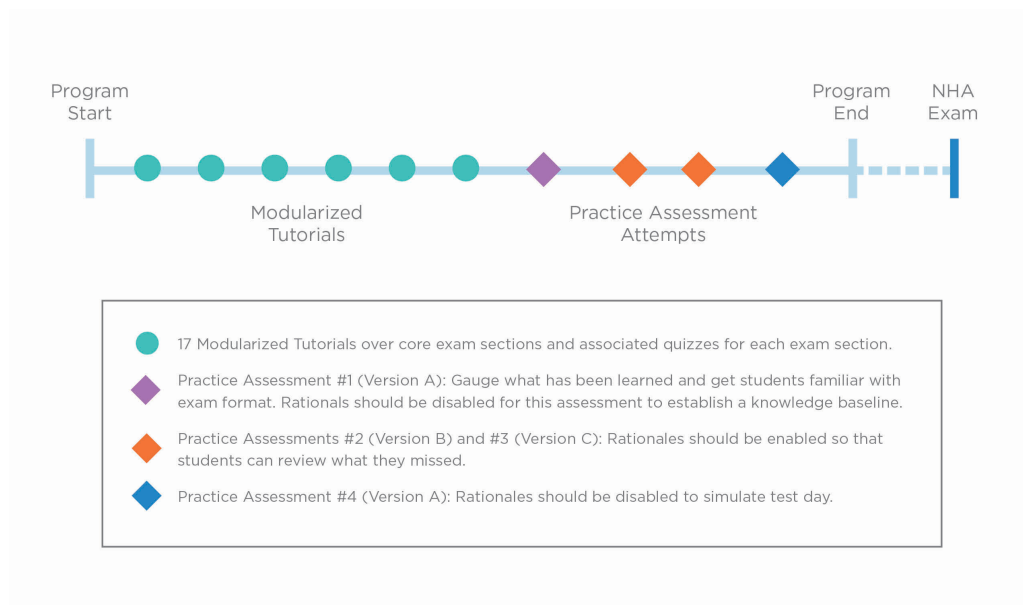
Program Start

Program End

NHA Exam

Modularized Tutorials

Practice Assessment Attempts

17 Modularized Tutorials over core exam sections and associated quizzes for each exam section.

Practice Assessment #1 (Version A): Gauge what has been learned and get students familiar with exam format. Rationals should be disabled for this assessment to establish a knowledge baseline.

Practice Assessments #2 (Version B) and #3 (Version C): Rationales should be enabled so that students can review what they missed.

Practice Assessment #4 (Version A): Rationales should be disabled to simulate test day.